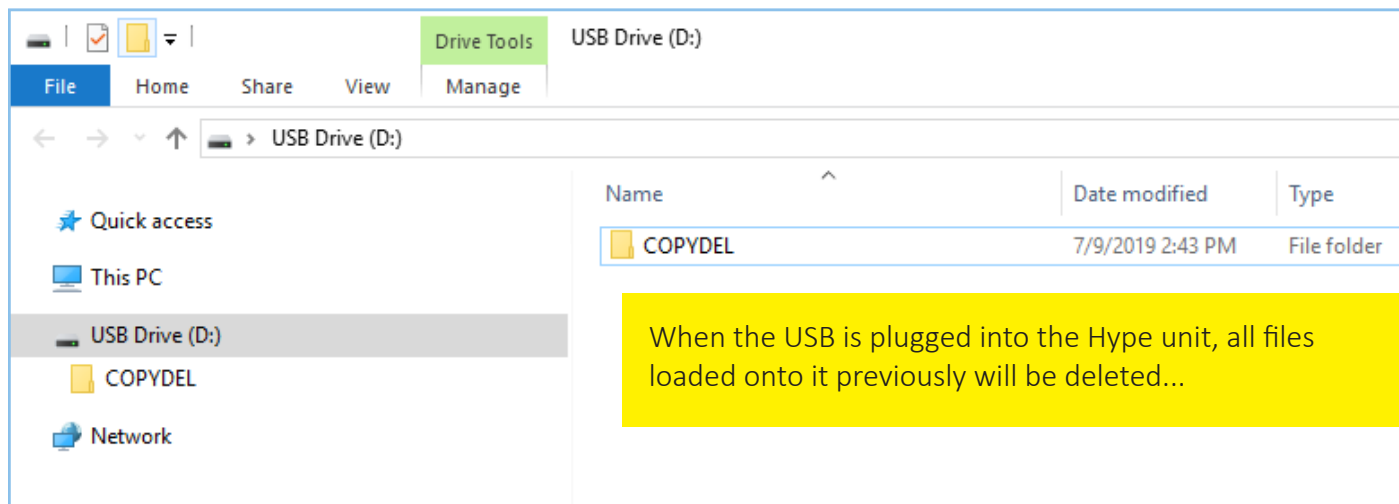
Drive Tools

USB Drive (D:)

File Home Share View Manage

USB Drive (D:)

Quick access

This PC

USB Drive (D:)

COPYDEL

Network

| Name | Date modified | Type |
|---|---|---|
| COPYDEL | 7/9/2019 2:43 PM | File folder |

When the USB is plugged into the Hype unit, all files loaded onto it previously will be deleted...